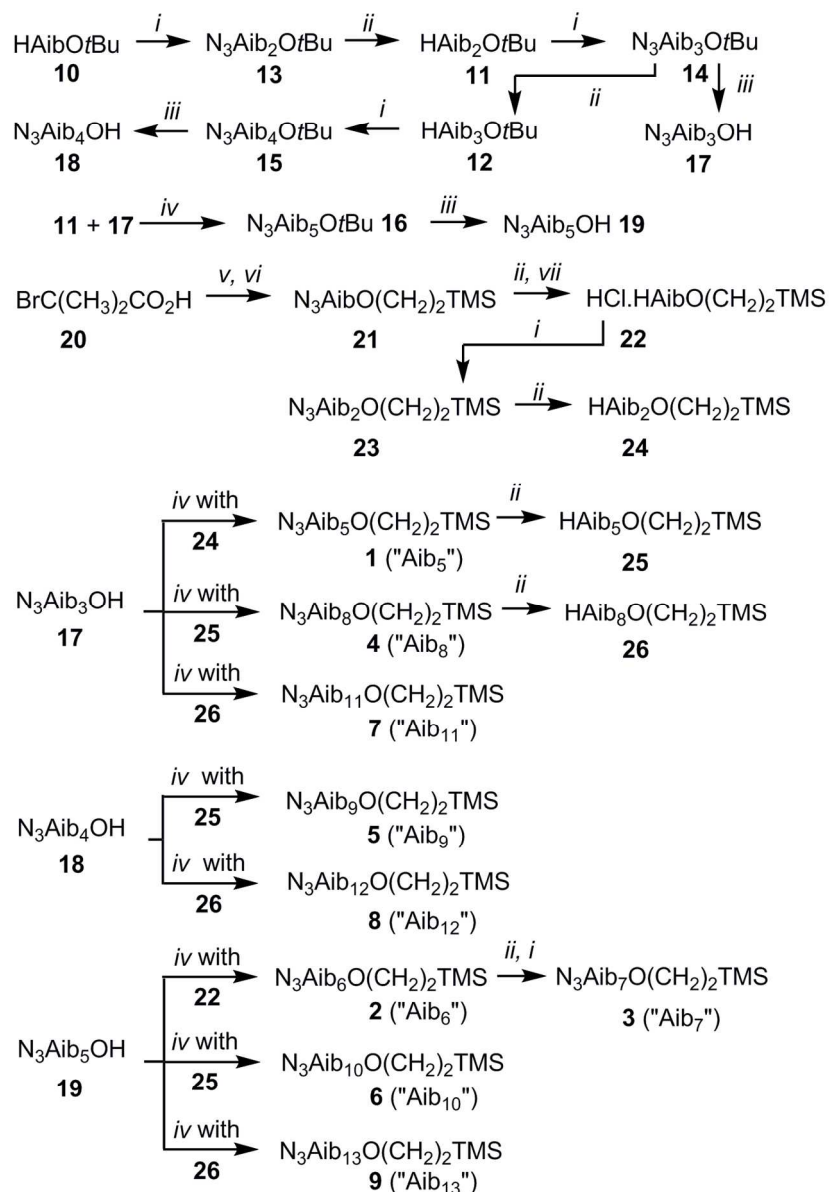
HAibO$t$Bu **10** $\xrightarrow{i}$ N$_3$Aib$_2$O$t$Bu **13** $\xrightarrow{ii}$ HAib$_2$O$t$Bu **11** $\xrightarrow{i}$ N$_3$Aib$_3$O$t$Bu **14**

N$_3$Aib$_3$O$t$Bu **14** $\xrightarrow{iii}$ N$_3$Aib$_3$OH **17**

N$_3$Aib$_3$O$t$Bu **14** $\xrightarrow{ii}$ HAib$_3$O$t$Bu **12** $\xrightarrow{i}$ N$_3$Aib$_4$O$t$Bu **15** $\xrightarrow{iii}$ N$_3$Aib$_4$OH **18**

**11** + **17** $\xrightarrow{iv}$ N$_3$Aib$_5$O$t$Bu **16** $\xrightarrow{iii}$ N$_3$Aib$_5$OH **19**

BrC(CH$_3$)$_2$CO$_2$H **20** $\xrightarrow{v, vi}$ N$_3$AibO(CH$_2$)$_2$TMS **21** $\xrightarrow{ii, vii}$ HCl.HAibO(CH$_2$)$_2$TMS **22**

**22** $\xrightarrow{i}$ N$_3$Aib$_2$O(CH$_2$)$_2$TMS **23** $\xrightarrow{ii}$ HAib$_2$O(CH$_2$)$_2$TMS **24**

N$_3$Aib$_3$OH **17**

$iv$ with **24** → N$_3$Aib$_5$O(CH$_2$)$_2$TMS **1** ("Aib$_5$") $\xrightarrow{ii}$ HAib$_5$O(CH$_2$)$_2$TMS **25**

$iv$ with **25** → N$_3$Aib$_8$O(CH$_2$)$_2$TMS **4** ("Aib$_8$") $\xrightarrow{ii}$ HAib$_8$O(CH$_2$)$_2$TMS **26**

$iv$ with **26** → N$_3$Aib$_{11}$O(CH$_2$)$_2$TMS **7** ("Aib$_{11}$")

N$_3$Aib$_4$OH **18**

$iv$ with **25** → N$_3$Aib$_9$O(CH$_2$)$_2$TMS **5** ("Aib$_9$")

$iv$ with **26** → N$_3$Aib$_{12}$O(CH$_2$)$_2$TMS **8** ("Aib$_{12}$")

N$_3$Aib$_5$OH **19**

$iv$ with **22** → N$_3$Aib$_6$O(CH$_2$)$_2$TMS **2** ("Aib$_6$") $\xrightarrow{ii, i}$ N$_3$Aib$_7$O(CH$_2$)$_2$TMS **3** ("Aib$_7$")

$iv$ with **25** → N$_3$Aib$_{10}$O(CH$_2$)$_2$TMS **6** ("Aib$_{10}$")

$iv$ with **26** → N$_3$Aib$_{13}$O(CH$_2$)$_2$TMS **9** ("Aib$_{13}$")